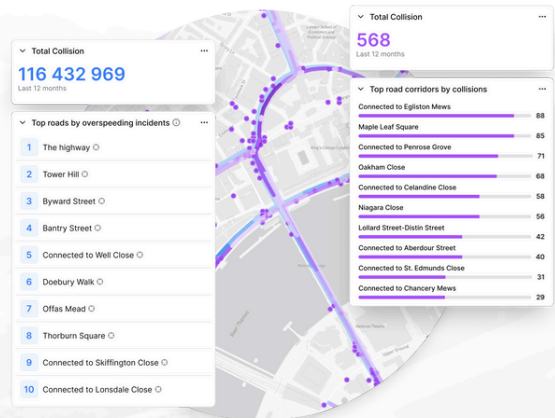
Total Collision
116 432 969
Last 12 months

Top roads by overspeeding incidents ⓘ
1 The highway
2 Tower Hill
3 Byward Street
4 Bantry Street
5 Connected to Well Close
6 Doebury Walk
7 Offas Mead
8 Thorburn Square
9 Connected to Skiffington Close
10 Connected to Lonsdale Close

Total Collision
568
Last 12 months

Top road corridors by collisions
Connected to Egliston Mews 88
Maple Leaf Square 85
Connected to Penrose Grove 71
Oakham Close 68
Connected to Celandine Close 58
Niagara Close 56
Lollard Street-Distin Street 42
Connected to Aberdour Street 40
Connected to St. Edmunds Close 31
Connected to Chancery Mews 29